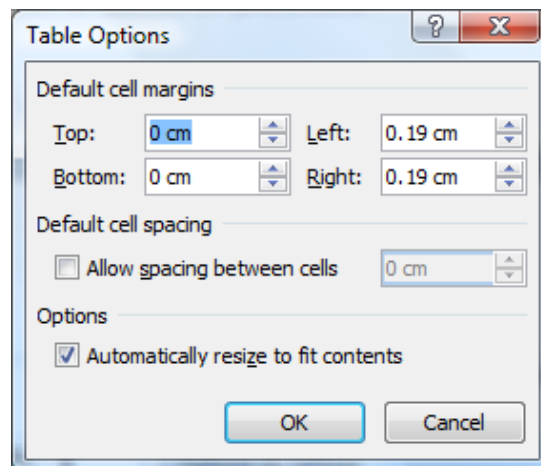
Table Options

?

X

Default cell margins

Top: 0 cm

Left: 0.19 cm

Bottom: 0 cm

Right: 0.19 cm

Default cell spacing

Allow spacing between cells

0 cm

Options

Automatically resize to fit contents

OK

Cancel